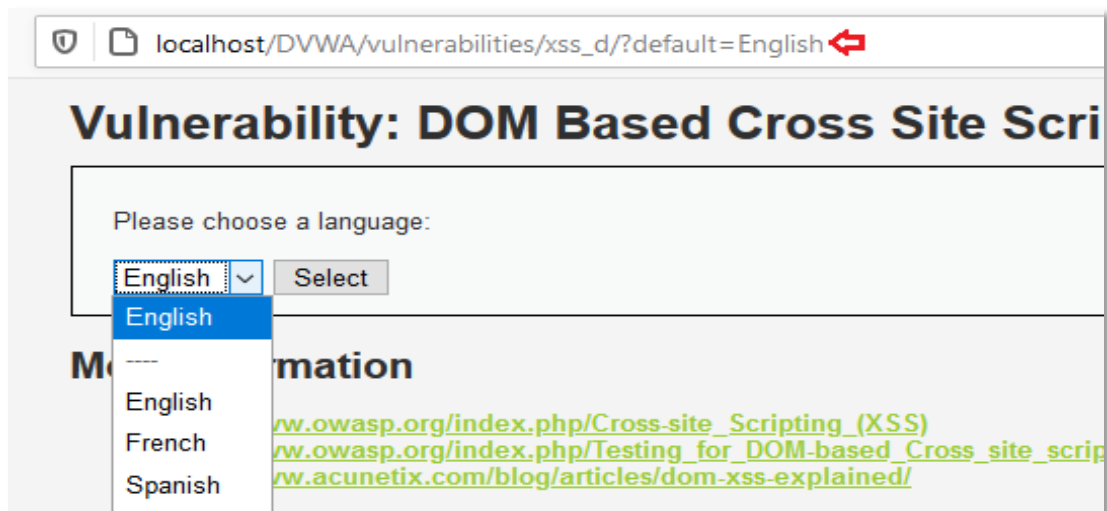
localhost/DVWA/vulnerabilities/xss_d/?default=English

Vulnerability: DOM Based Cross Site Scri

Please choose a language:

English Select

English
----
English
French
Spanish

M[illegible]rmation

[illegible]w.owasp.org/index.php/Cross-site_Scripting_(XSS)
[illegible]w.owasp.org/index.php/Testing_for_DOM-based_Cross_site_scrip
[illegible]w.acunetix.com/blog/articles/dom-xss-explained/